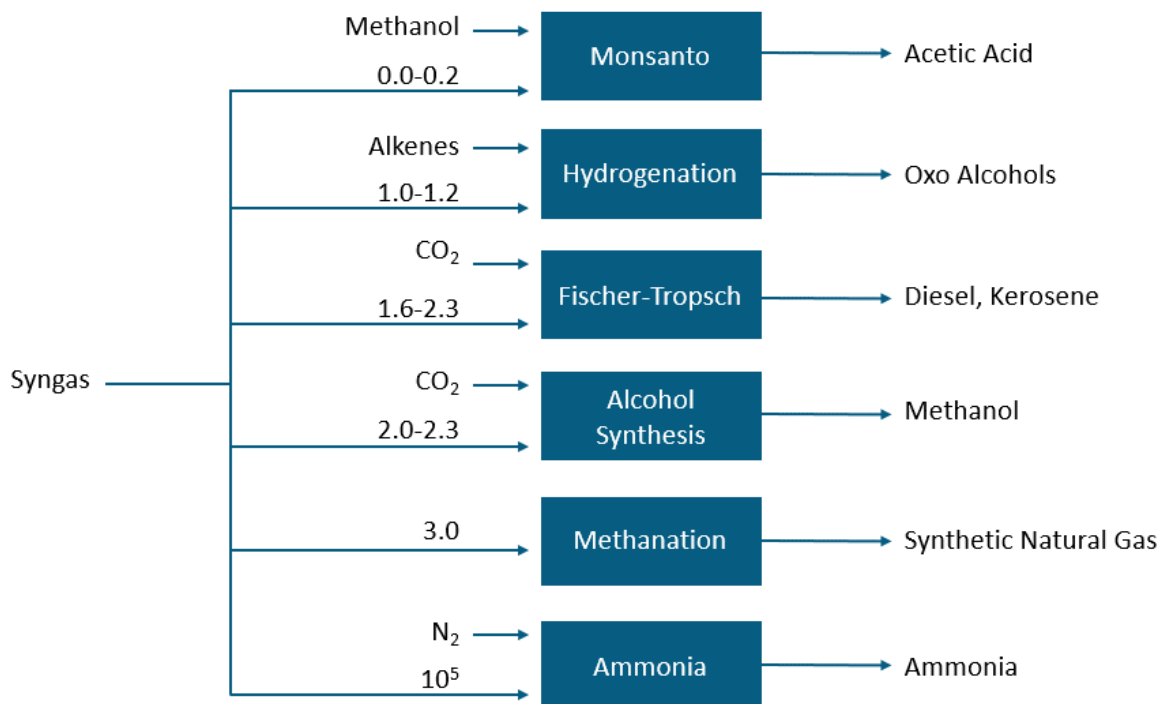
Syngas

Methanol
0.0-0.2
Monsanto
Acetic Acid

Alkenes
1.0-1.2
Hydrogenation
Oxo Alcohols

$CO_2$
1.6-2.3
Fischer-Tropsch
Diesel, Kerosene

$CO_2$
2.0-2.3
Alcohol Synthesis
Methanol

3.0
Methanation
Synthetic Natural Gas

$N_2$
$10^5$
Ammonia
Ammonia